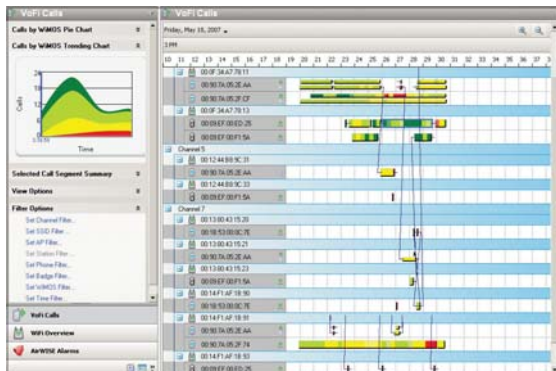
VoFi Calls

Calls by WiMOS Pie Chart

Calls by WiMOS Trending Chart

24
18
12
6
0

Calls

Time

Selected Call Segment Summary

View Options

Filter Options

Set Channel Filter...
Set SSID Filter...
Set AP Filter...
Set Station Filter...
Set Phone Filter...
Set Badge Filter...
Set WiMOS Filter...
Set Time Filter...

VoFi Calls

WiFi Overview

AirWISE Alarms

VoFi Calls

Friday, May 18, 2007

1 PM

10 11 12 13 14 15 16 17 18 19 20 21 22 23 24 25 26 27 28 29 30 31 32 33 34 35 36 37 38 39 40 41 42

00:0F:34:A7:78:11
00:90:7A:05:2E:AA
00:90:7A:05:2F:CF
00:0F:34:A7:78:13
00:09:EF:00:ED:25
00:09:EF:00:F1:5A
Channel 5
00:12:44:B0:9C:31
00:90:7A:05:2E:AA
00:12:44:B0:9C:33
00:09:EF:00:F1:5A
Channel 7
00:13:80:43:15:20
00:18:53:00:0C:7E
00:13:80:43:15:21
00:90:7A:05:2E:AA
00:13:80:43:15:23
00:09:EF:00:F1:5A
00:14:F1:AF:18:90
00:18:53:00:0C:7E
00:14:F1:AF:18:91
00:90:7A:05:2E:AA
00:90:7A:05:2F:74
00:14:F1:AF:18:93
00:09:EF:00:ED:25